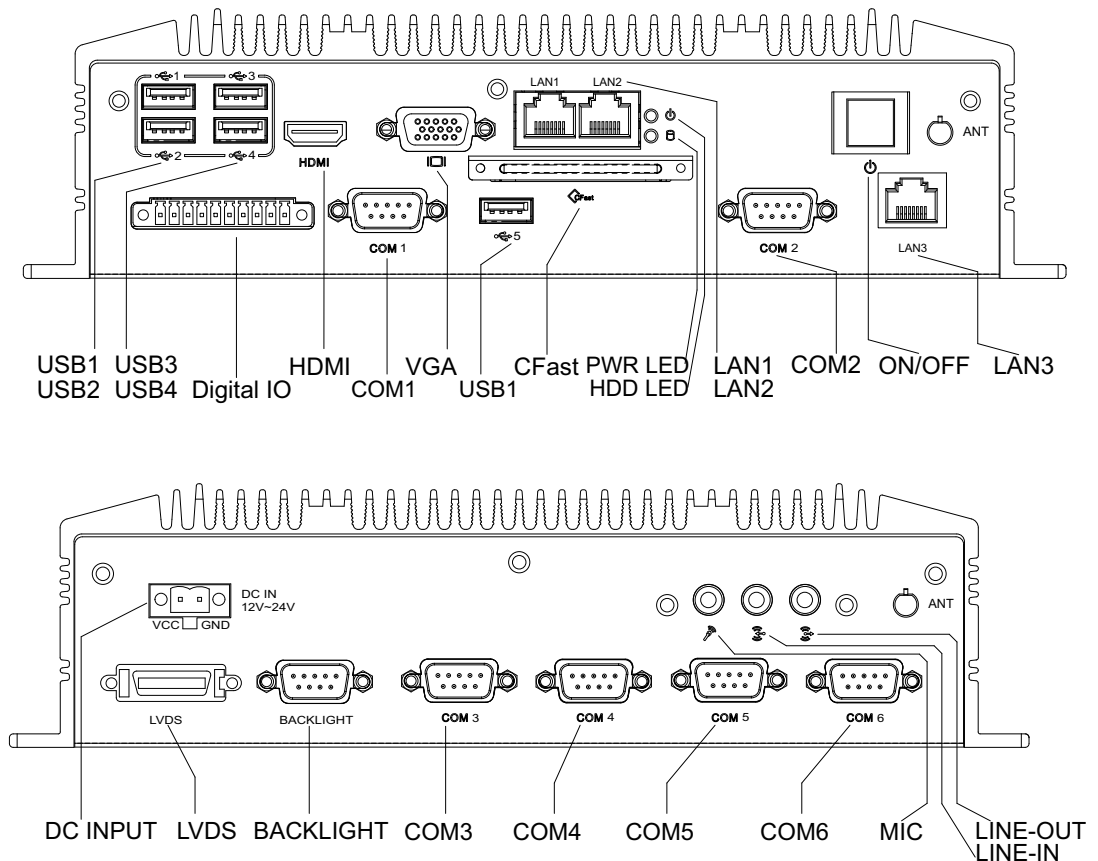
1 3
2 4
HDMI
LAN1 LAN2
ANT
COM 1
5
CFast
COM 2
LAN3

USB1 USB2 USB3 USB4 Digital IO HDMI COM1 VGA USB1 CFast PWR LED HDD LED LAN1 LAN2 COM2 ON/OFF LAN3

DC IN 12V~24V
VCC GND
ANT
LVDS
BACKLIGHT
COM 3
COM 4
COM 5
COM 6

DC INPUT LVDS BACKLIGHT COM3 COM4 COM5 COM6 MIC LINE-OUT LINE-IN